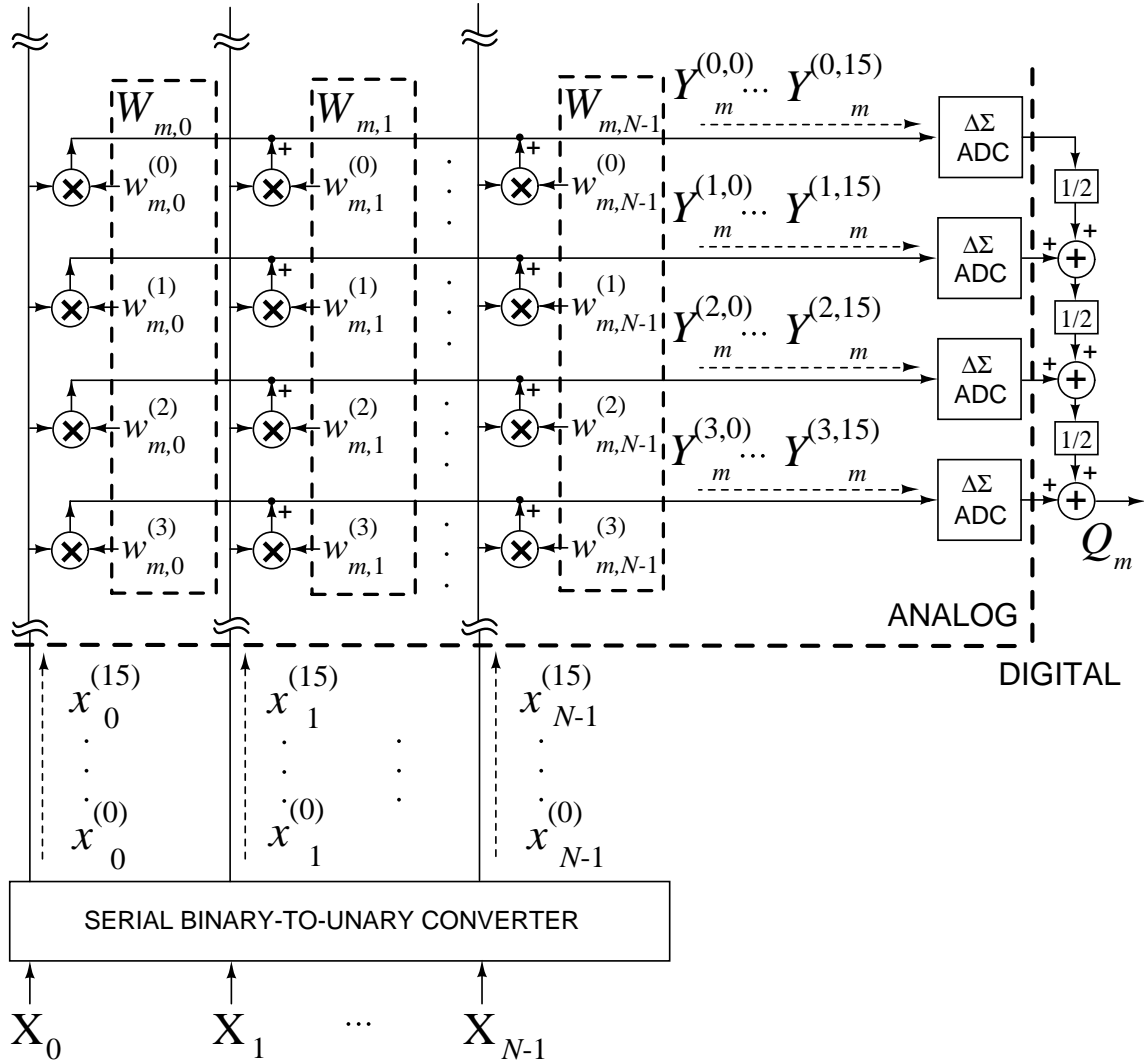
$W_{m,0}$ $W_{m,1}$ $W_{m,N-1}$ $Y_m^{(0,0)} \cdots Y_m^{(0,15)}$

+ +

$\Delta\Sigma$ ADC

$w_{m,0}^{(0)}$ $w_{m,1}^{(0)}$ $w_{m,N-1}^{(0)}$ $Y_m^{(1,0)} \cdots Y_m^{(1,15)}$

1/2

$\Delta\Sigma$ ADC

+ + + +

$w_{m,0}^{(1)}$ $w_{m,1}^{(1)}$ $w_{m,N-1}^{(1)}$ $Y_m^{(2,0)} \cdots Y_m^{(2,15)}$

1/2

$\Delta\Sigma$ ADC

+ + + +

$w_{m,0}^{(2)}$ $w_{m,1}^{(2)}$ $w_{m,N-1}^{(2)}$ $Y_m^{(3,0)} \cdots Y_m^{(3,15)}$

1/2

$\Delta\Sigma$ ADC

+ + + +

$w_{m,0}^{(3)}$ $w_{m,1}^{(3)}$ $w_{m,N-1}^{(3)}$

$Q_m$

ANALOG

DIGITAL

$x_0^{(15)}$ $x_1^{(15)}$ $x_{N-1}^{(15)}$

$x_0^{(0)}$ $x_1^{(0)}$ $x_{N-1}^{(0)}$

SERIAL BINARY-TO-UNARY CONVERTER

$X_0$ $X_1$ ... $X_{N-1}$